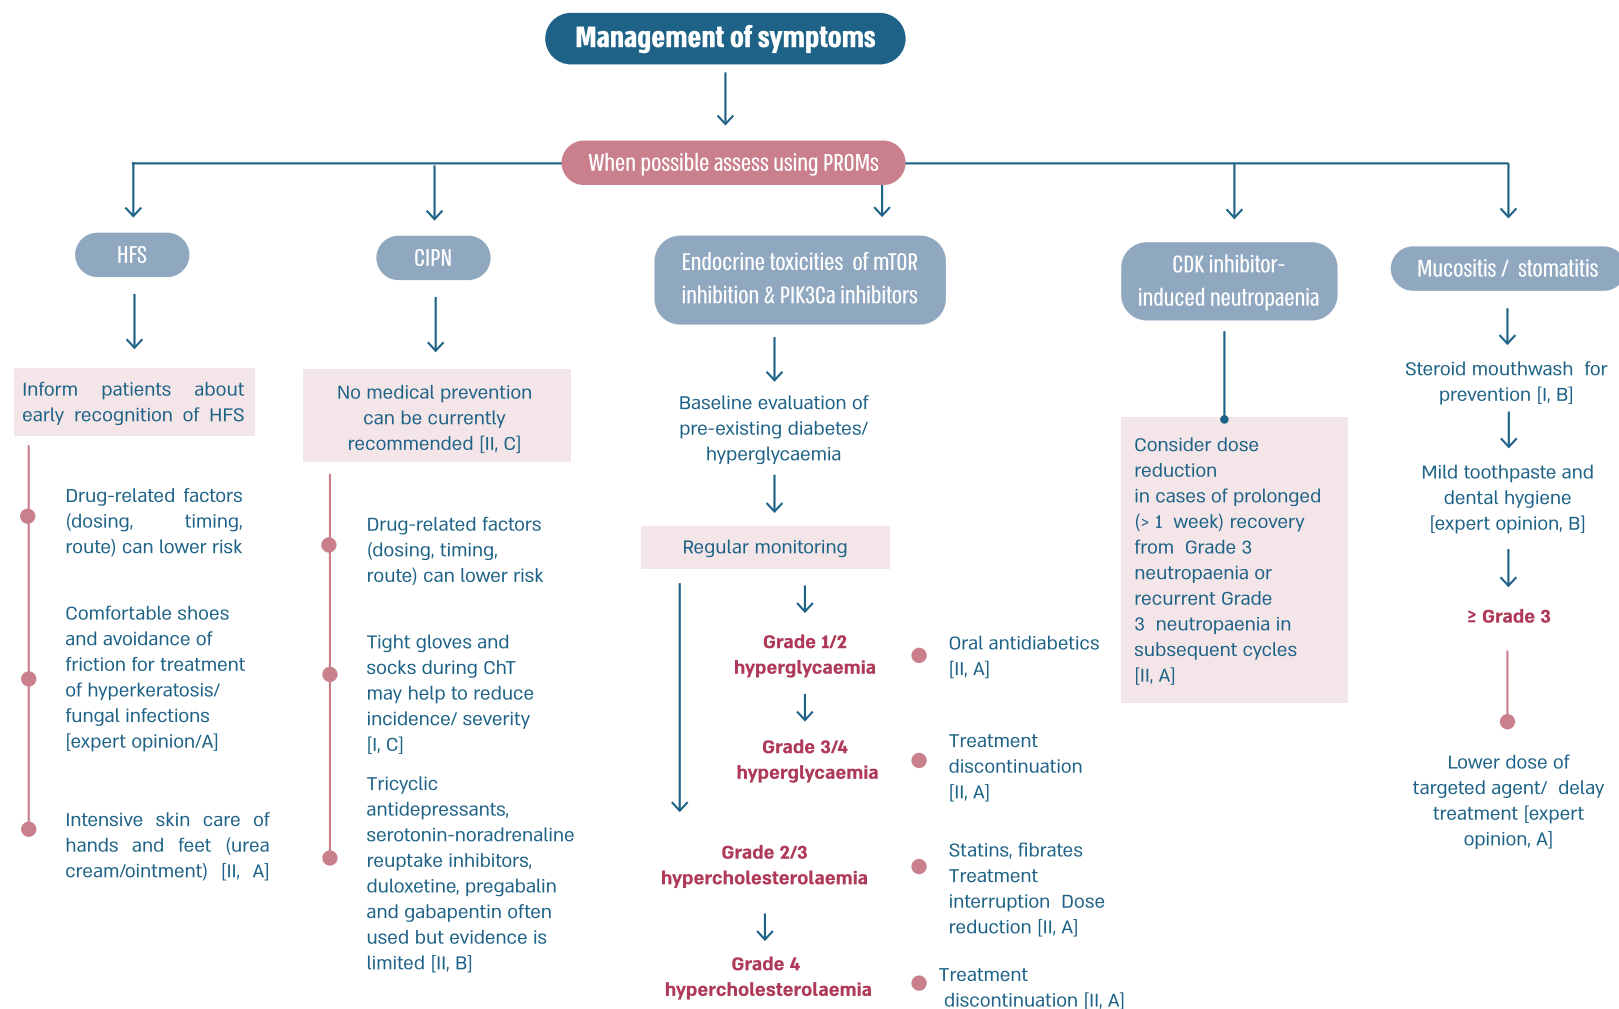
Management of symptoms

When possible assess using PROMs

HFS

Inform patients about early recognition of HFS

Drug-related factors (dosing, timing, route) can lower risk

Comfortable shoes and avoidance of friction for treatment of hyperkeratosis/ fungal infections [expert opinion/A]

Intensive skin care of hands and feet (urea cream/ointment) [II, A]

CIPN

No medical prevention can be currently recommended [II, C]

Drug-related factors (dosing, timing, route) can lower risk

Tight gloves and socks during ChT may help to reduce incidence/ severity [I, C]

Tricyclic antidepressants, serotonin-noradrenaline reuptake inhibitors, duloxetine, pregabalin and gabapentin often used but evidence is limited [II, B]

Endocrine toxicities of mTOR inhibition & PIK3Ca inhibitors

Baseline evaluation of pre-existing diabetes/ hyperglycaemia

Regular monitoring

Grade 1/2 hyperglycaemia

Oral antidiabetics [II, A]

Grade 3/4 hyperglycaemia

Treatment discontinuation [II, A]

Grade 2/3 hypercholesterolaemia

Statins, fibrates Treatment interruption Dose reduction [II, A]

Grade 4 hypercholesterolaemia

Treatment discontinuation [II, A]

CDK inhibitor-induced neutropaenia

Consider dose reduction in cases of prolonged (> 1 week) recovery from Grade 3 neutropaenia or recurrent Grade 3 neutropaenia in subsequent cycles [II, A]

Mucositis / stomatitis

Steroid mouthwash for prevention [I, B]

Mild toothpaste and dental hygiene [expert opinion, B]

≥ Grade 3

Lower dose of targeted agent/ delay treatment [expert opinion, A]